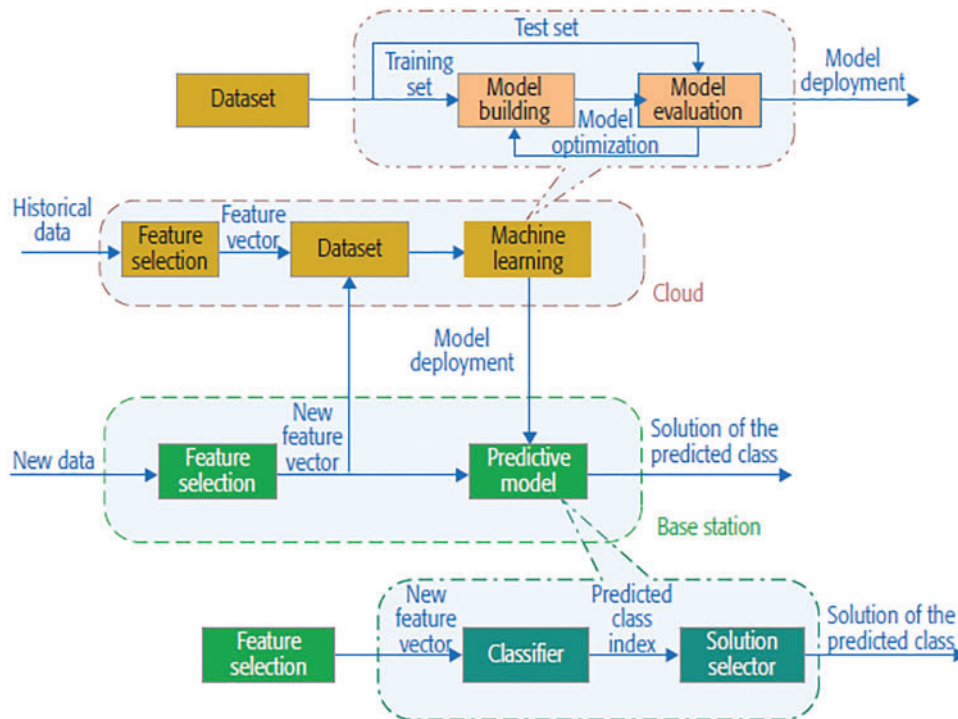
Test set

Dataset

Training set

Model building

Model evaluation

Model deployment

Model optimization

Historical data

Feature selection

Feature vector

Dataset

Machine learning

Cloud

Model deployment

New data

Feature selection

New feature vector

Predictive model

Solution of the predicted class

Base station

Feature selection

New feature vector

Classifier

Predicted class index

Solution selector

Solution of the predicted class